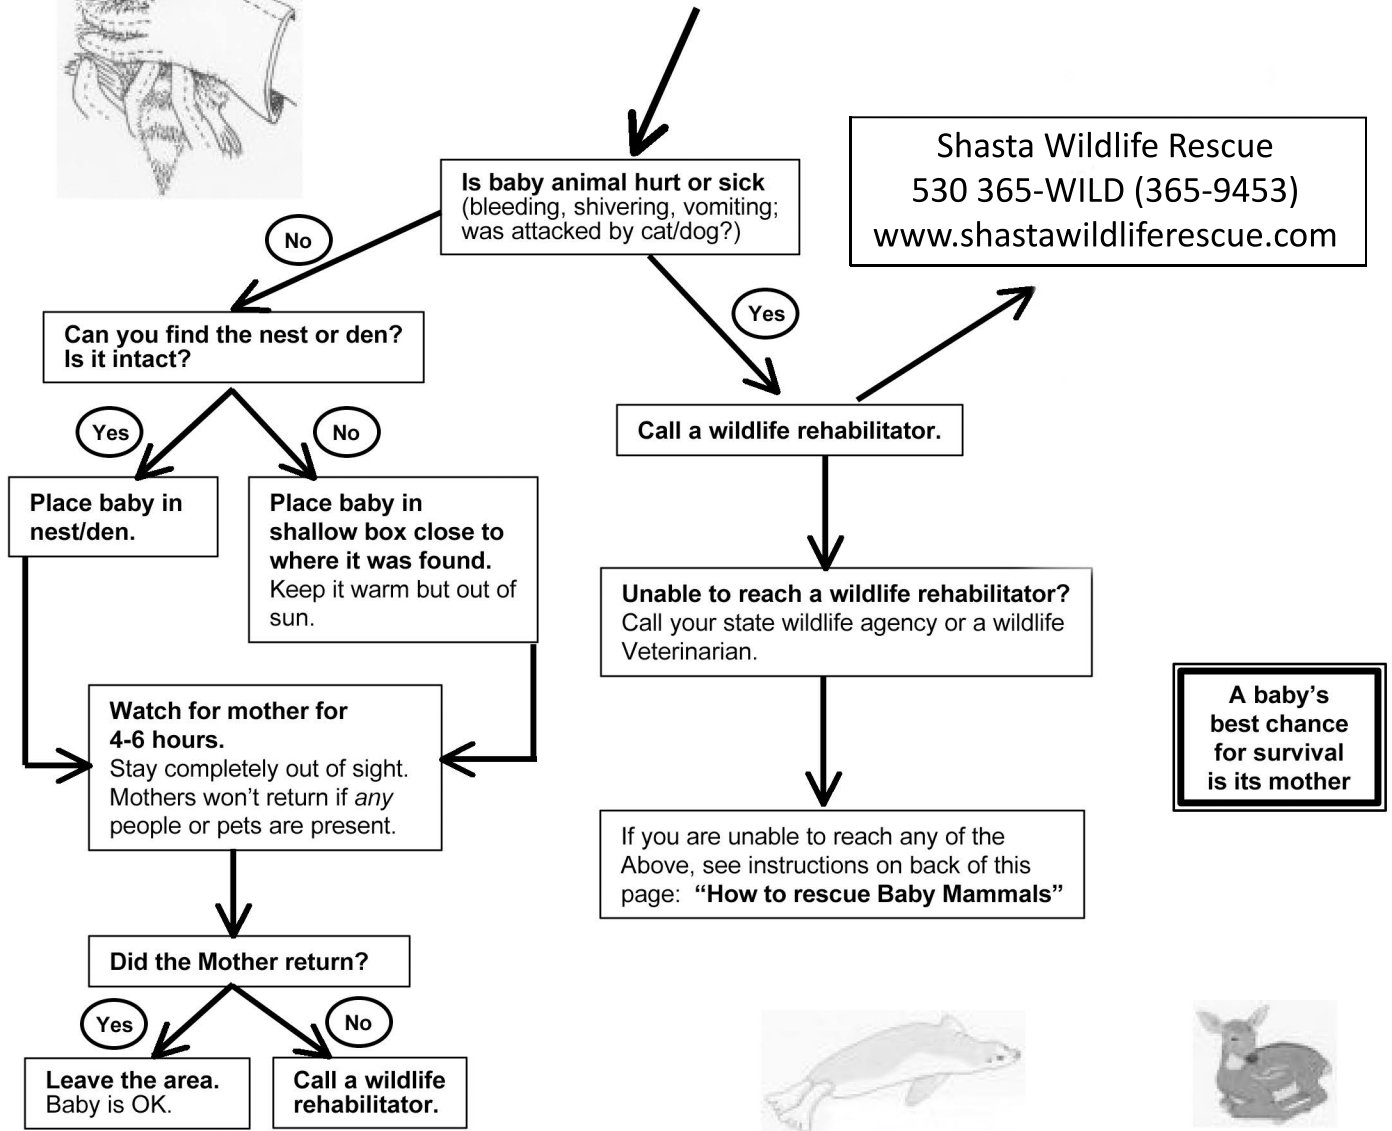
Is baby animal hurt or sick (bleeding, shivering, vomiting; was attacked by cat/dog?)

Shasta Wildlife Rescue
530 365-WILD (365-9453)
www.shastawildliferescue.com

No

Yes

Can you find the nest or den? Is it intact?

Call a wildlife rehabilitator.

Yes

No

Place baby in nest/den.

Place baby in shallow box close to where it was found. Keep it warm but out of sun.

Unable to reach a wildlife rehabilitator? Call your state wildlife agency or a wildlife Veterinarian.

A baby's best chance for survival is its mother

Watch for mother for 4-6 hours. Stay completely out of sight. Mothers won't return if *any* people or pets are present.

If you are unable to reach any of the Above, see instructions on back of this page: "How to rescue Baby Mammals"

Did the Mother return?

Yes

No

Leave the area. Baby is OK.

Call a wildlife rehabilitator.